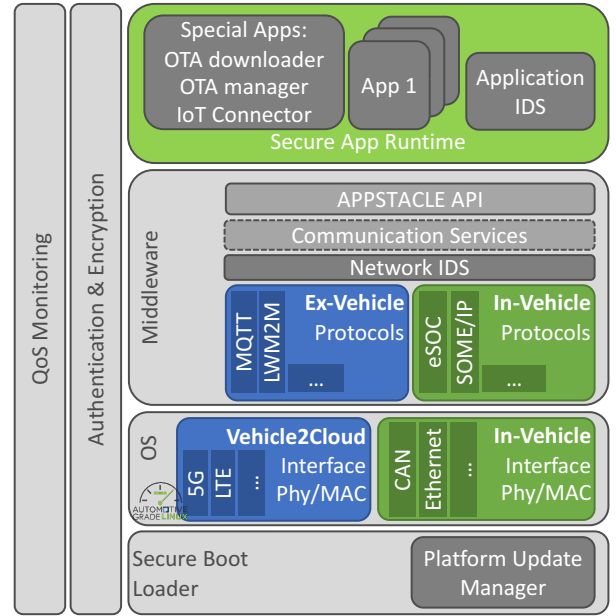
QoS Monitoring

Authentication & Encryption

Special Apps:
OTA downloader
OTA manager
IoT Connector

App 1

Application IDS

Secure App Runtime

Middleware

APPSTACLE API

Communication Services

Network IDS

MQTT
LWM2M
Ex-Vehicle
Protocols
...

eSOC
SOME/IP
In-Vehicle
Protocols
...

OS

Vehicle2Cloud
Interface
Phy/MAC
5G
LTE
...

AUTOMOTIVE GRADE LINUX

CAN
Ethernet
...
In-Vehicle
Interface
Phy/MAC

Secure Boot Loader

Platform Update Manager